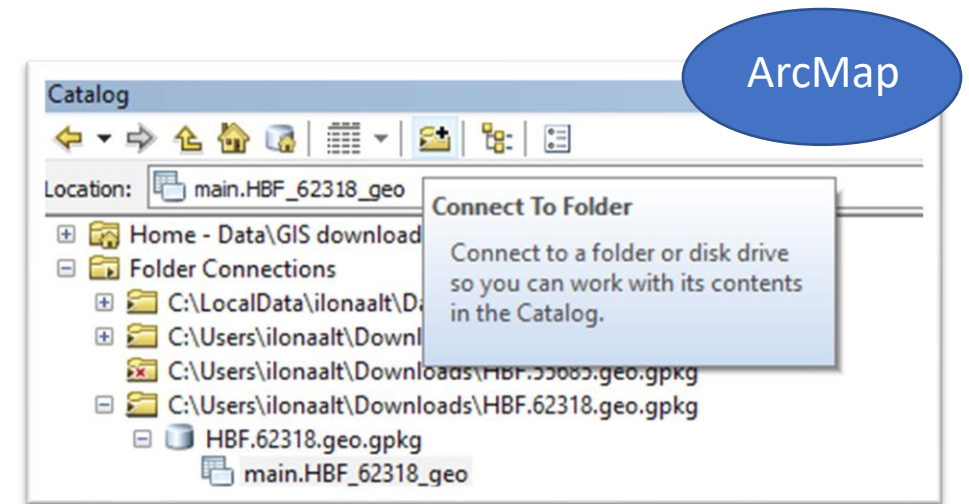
ArcMap

Catalog

Location: main.HBF_62318_geo

Connect To Folder

Connect to a folder or disk drive so you can work with its contents in the Catalog.

Home - Data\GIS download

Folder Connections

C:\LocalData\ilonaalt\Da

C:\Users\ilonaalt\Downl

C:\Users\ilonaalt\Downloads\HBF.55685.geo.gpkg

C:\Users\ilonaalt\Downloads\HBF.62318.geo.gpkg

HBF.62318.geo.gpkg

main.HBF_62318_geo